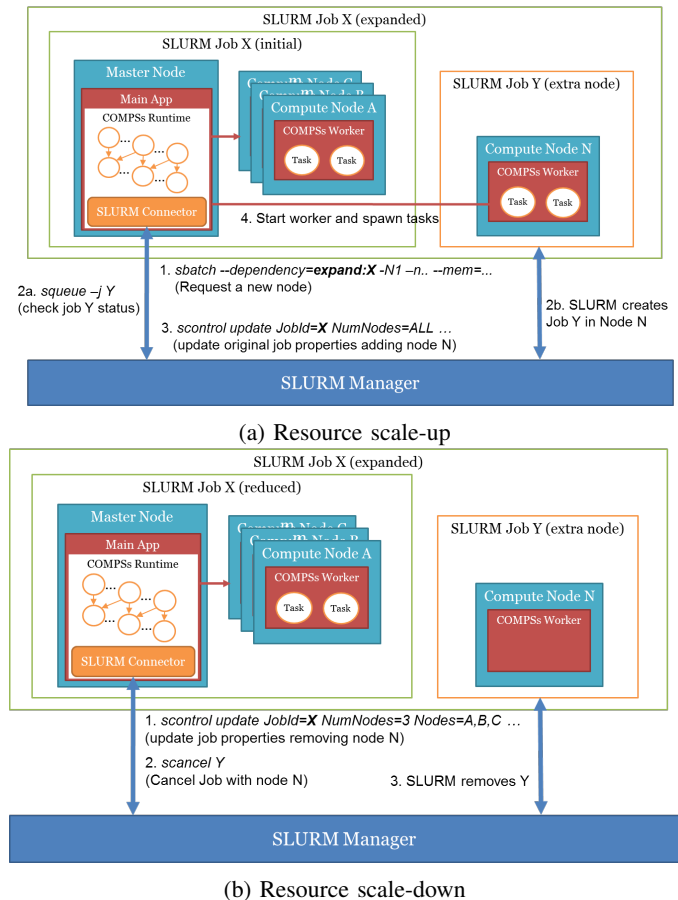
SLURM Job X (expanded)

SLURM Job X (initial)

Master Node

Main App

COMPSs Runtime

SLURM Connector

Compute Node C

Compute Node B

Compute Node A

COMPSs Worker

Task

Task

SLURM Job Y (extra node)

Compute Node N

COMPSs Worker

Task

Task

4. Start worker and spawn tasks

2a. *squeue –j Y* (check job Y status)

1. *sbatch --dependency=**expand:X** -N1 –n.. --mem=...* (Request a new node)

3. *scontrol update JobId=**X** NumNodes=ALL …* (update original job properties adding node N)

2b. SLURM creates Job Y in Node N

SLURM Manager

(a) Resource scale-up

SLURM Job X (expanded)

SLURM Job X (reduced)

Master Node

Main App

COMPSs Runtime

SLURM Connector

Compute Node C

Compute Node B

Compute Node A

COMPSs Worker

Task

Task

SLURM Job Y (extra node)

Compute Node N

COMPSs Worker

1. *scontrol update JobId=**X** NumNodes=3 Nodes=A,B,C …* (update job properties removing node N)

2. *scancel Y* (Cancel Job with node N)

3. SLURM removes Y

SLURM Manager

(b) Resource scale-down